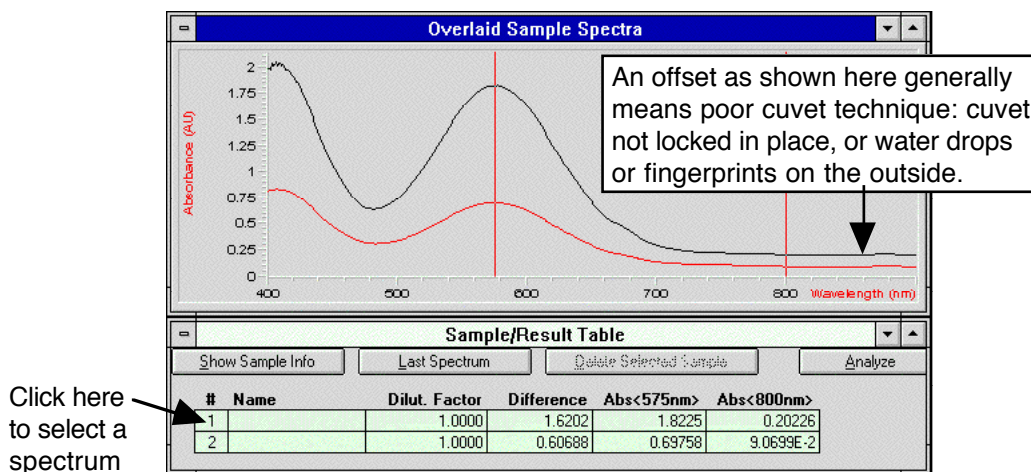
Overlaid Sample Spectra

2
1.75
1.5
1.25
1
0.75
0.5
0.25
0

Absorbance (AU)

400 500 600 700 800 Wavelength (nm)

An offset as shown here generally means poor cuvet technique: cuvet not locked in place, or water drops or fingerprints on the outside.

Sample/Result Table

Show Sample Info | Last Spectrum | Delete Selected Sample | Analyze

| # | Name | Dilut. Factor | Difference | Abs<575nm> | Abs<800nm> |
|---|---|---|---|---|---|
| 1 | | 1.0000 | 1.6202 | 1.8225 | 0.20226 |
| 2 | | 1.0000 | 0.60688 | 0.69758 | 9.0699E-2 |

Click here to select a spectrum